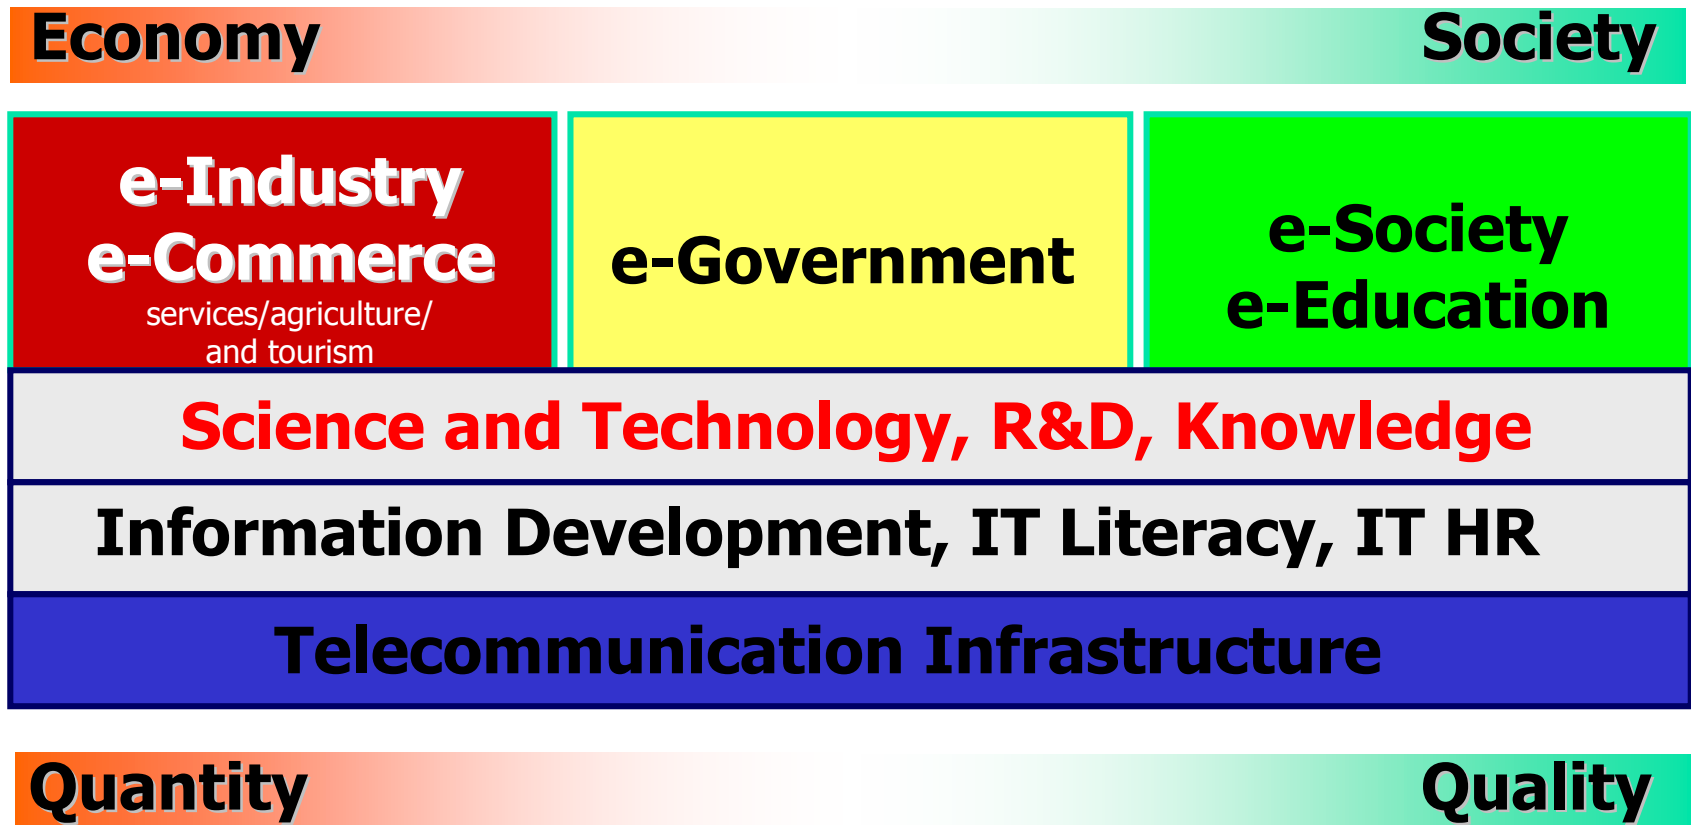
Economy

Society

e-Industry
e-Commerce
services/agriculture/
and tourism

e-Government

e-Society
e-Education

Science and Technology, R&D, Knowledge

Information Development, IT Literacy, IT HR

Telecommunication Infrastructure

Quantity

Quality